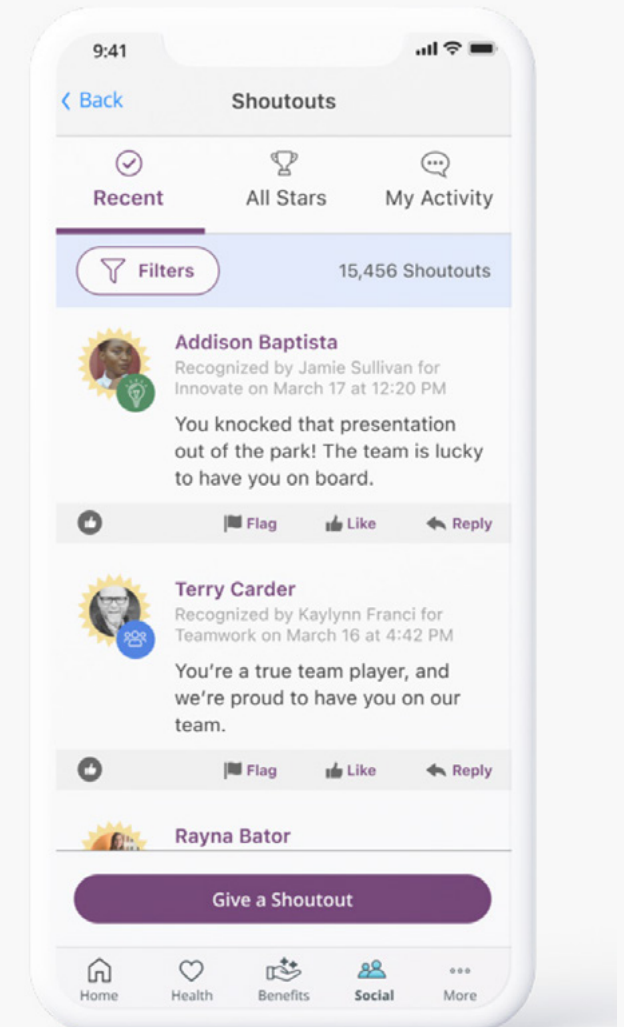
9:41

Back

Shoutouts

Recent

All Stars

My Activity

Filters

15,456 Shoutouts

Addison Baptista

Recognized by Jamie Sullivan for Innovate on March 17 at 12:20 PM

You knocked that presentation out of the park! The team is lucky to have you on board.

Flag Like Reply

Terry Carder

Recognized by Kaylynn Franci for Teamwork on March 16 at 4:42 PM

You're a true team player, and we're proud to have you on our team.

Flag Like Reply

Rayna Bator

Give a Shoutout

Home Health Benefits Social More